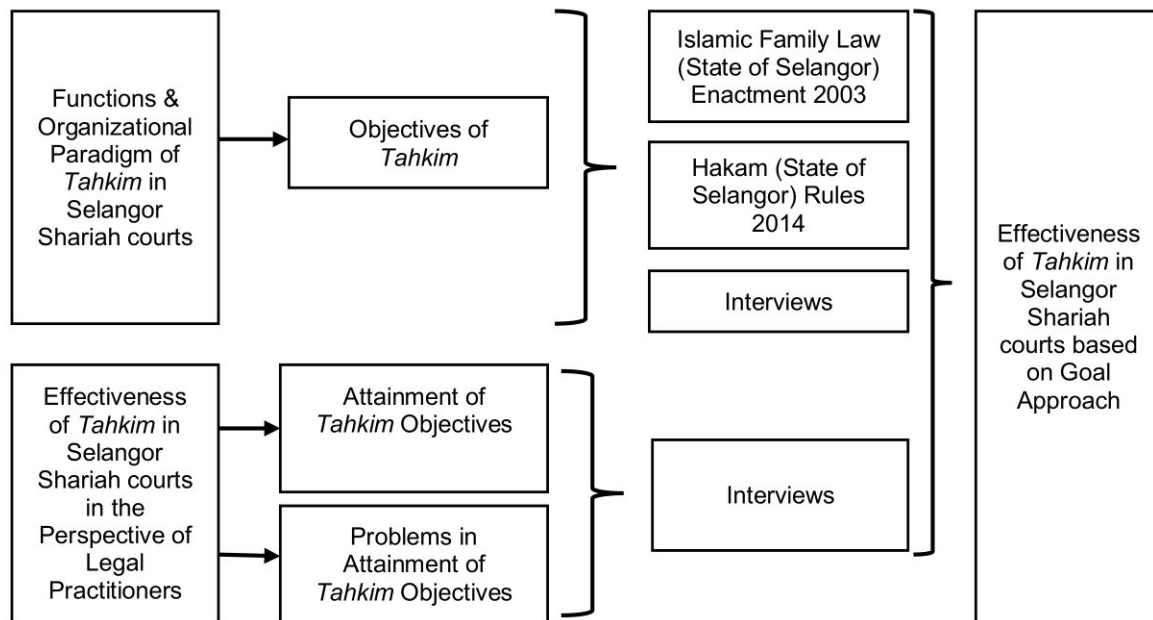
Functions & Organizational Paradigm of *Tahkim* in Selangor Shariah courts

Objectives of *Tahkim*

Islamic Family Law (State of Selangor) Enactment 2003

Hakam (State of Selangor) Rules 2014

Interviews

Effectiveness of *Tahkim* in Selangor Shariah courts in the Perspective of Legal Practitioners

Attainment of *Tahkim* Objectives

Problems in Attainment of *Tahkim* Objectives

Interviews

Effectiveness of *Tahkim* in Selangor Shariah courts based on Goal Approach